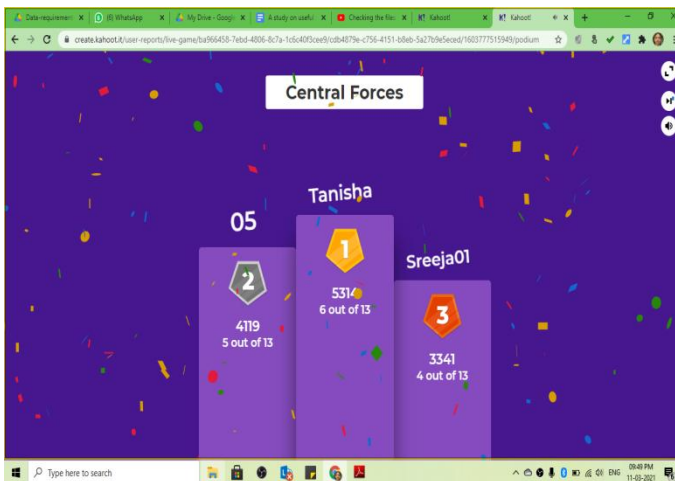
Data-requirement | (8) WhatsApp | My Drive - Google | A study on useful | Checking the files | Kahoot! | Kahoot!

create.kahoot.it/user-reports/live-game/ba966458-7ebd-4806-8c7a-1c6c40f3cee9/cdb4879e-c756-4151-b8eb-5a27b9e5eced/1603777515949/podium

Central Forces

Tanisha

1

5314

6 out of 13

05

2

4119

5 out of 13

Sreeja01

3

3341

4 out of 13

Type here to search

ENG 09:49 PM 11-03-2021